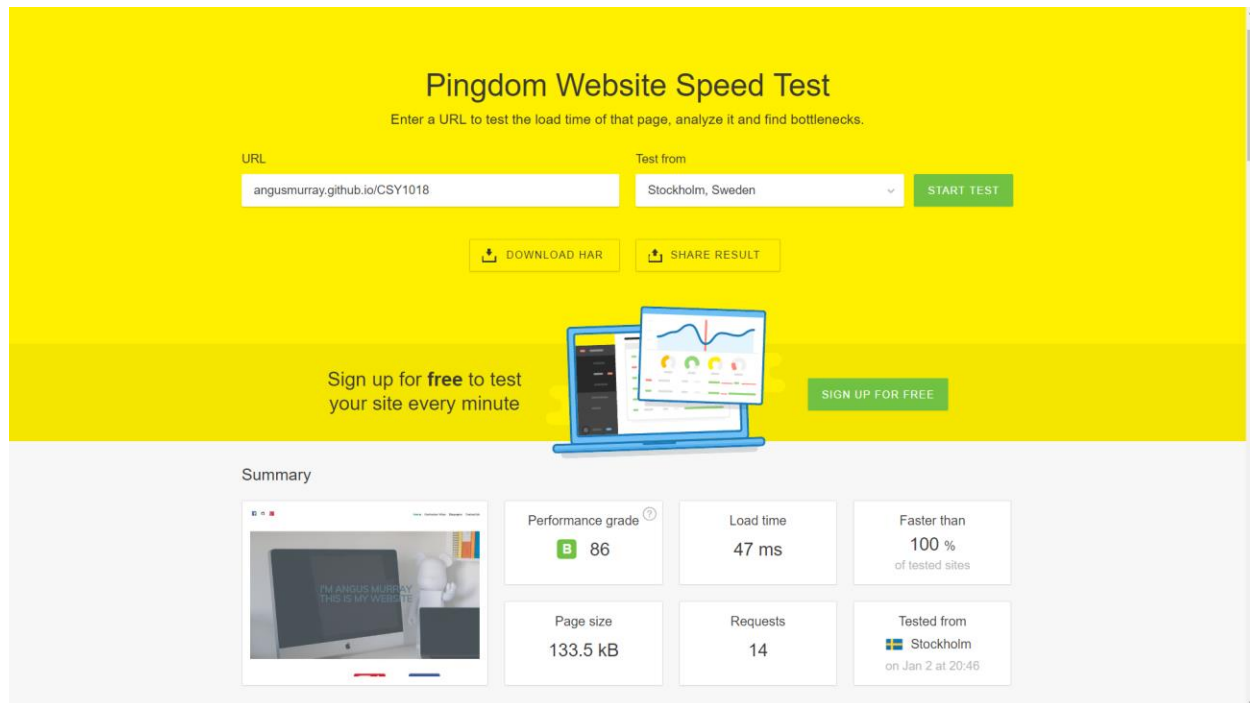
Pingdom Website Speed Test

Enter a URL to test the load time of that page, analyze it and find bottlenecks.

URL

angusmurray.github.io/CSY1018

Test from

Stockholm, Sweden

START TEST

DOWNLOAD HAR

SHARE RESULT

Sign up for **free** to test your site every minute

SIGN UP FOR FREE

Summary

I'M ANGUS MURRAY
THIS IS MY WEBSITE

Performance grade

B 86

Load time

47 ms

Faster than

100 %

of tested sites

Page size

133.5 kB

Requests

14

Tested from

Stockholm

on Jan 2 at 20:46